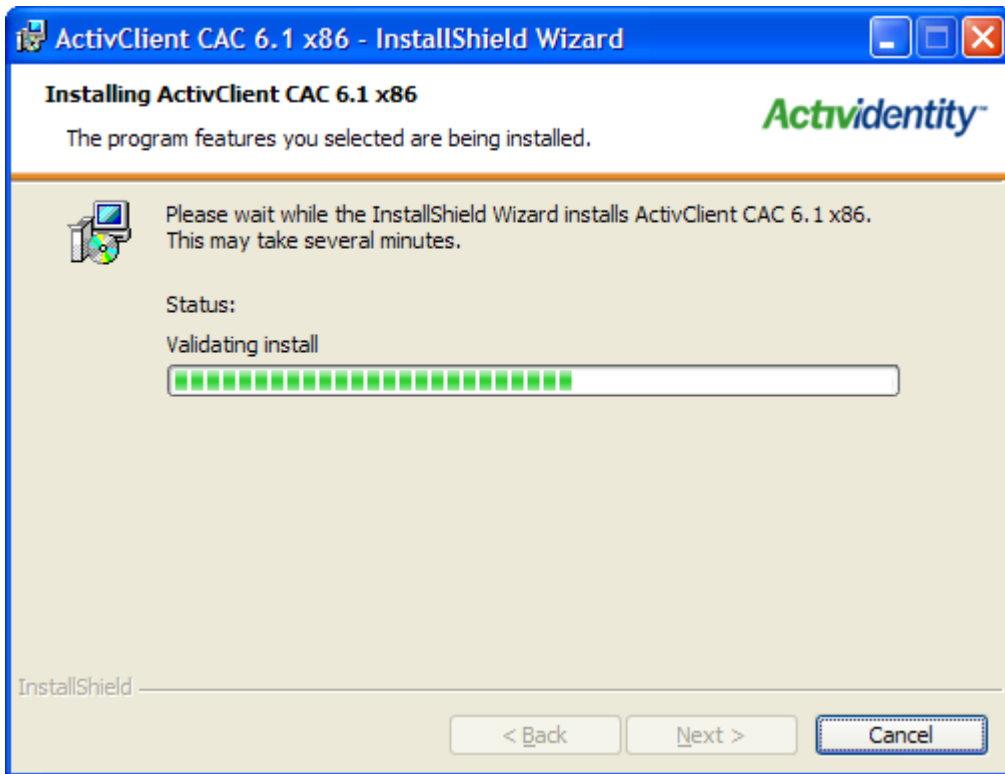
ActivClient CAC 6.1 x86 - InstallShield Wizard

Installing ActivClient CAC 6.1 x86

The program features you selected are being installed.

Actividentity™

Please wait while the InstallShield Wizard installs ActivClient CAC 6.1 x86. This may take several minutes.

Status:

Validating install

InstallShield

< Back

Next >

Cancel